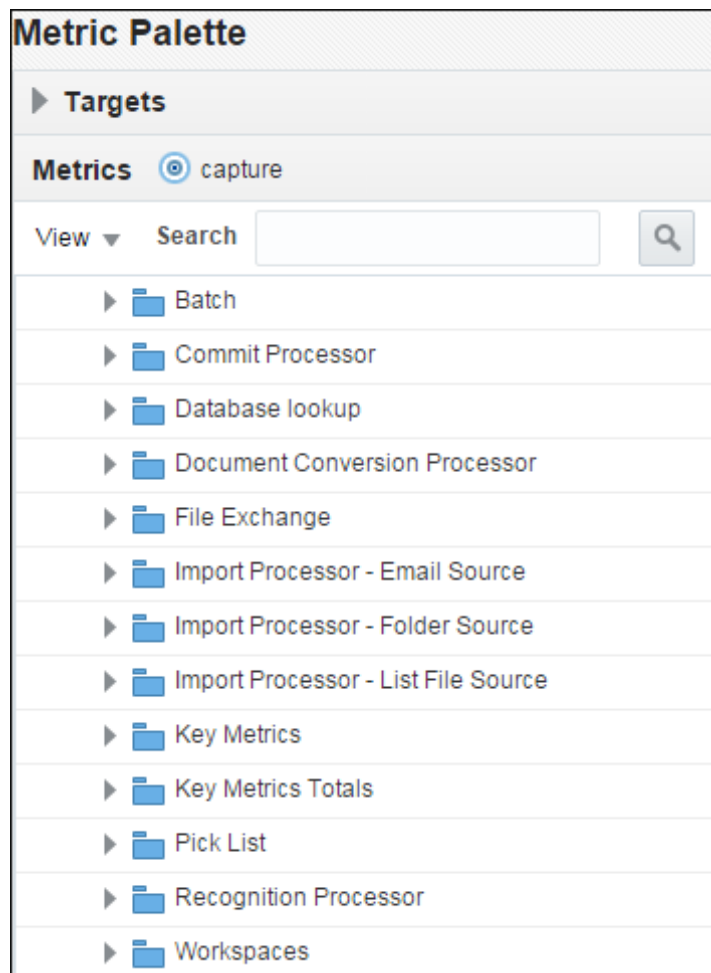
Metric Palette

Targets

Metrics capture

View Search

Batch

Commit Processor

Database lookup

Document Conversion Processor

File Exchange

Import Processor - Email Source

Import Processor - Folder Source

Import Processor - List File Source

Key Metrics

Key Metrics Totals

Pick List

Recognition Processor

Workspaces